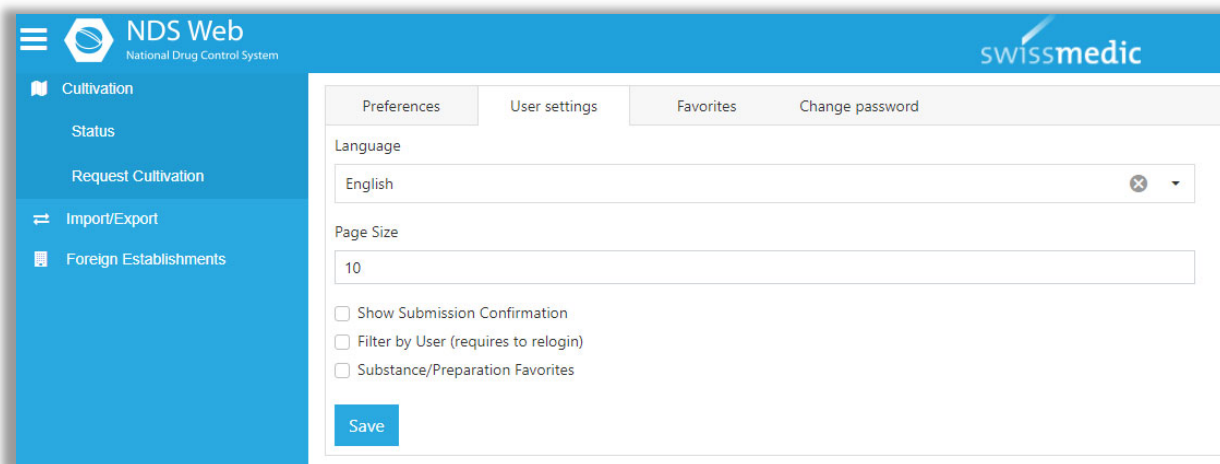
NDS Web
National Drug Control System

swissmedic

Cultivation
Status
Request Cultivation
Import/Export
Foreign Establishments

Preferences | User settings | Favorites | Change password

Language
English

Page Size
10

Show Submission Confirmation
Filter by User (requires to relogin)
Substance/Preparation Favorites

Save